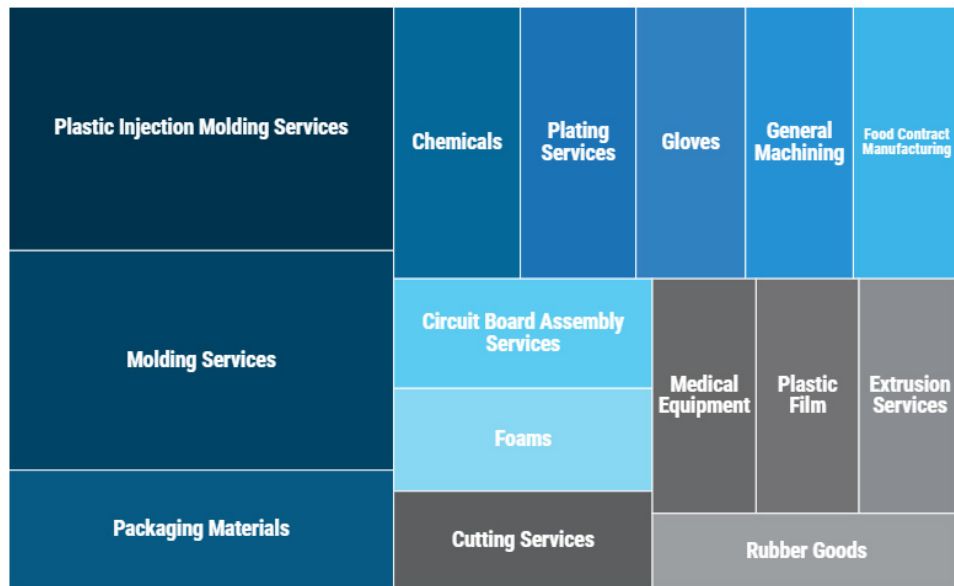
Plastic Injection Molding Services

Chemicals

Plating Services

Gloves

General Machining

Food Contract Manufacturing

Molding Services

Circuit Board Assembly Services

Foams

Medical Equipment

Plastic Film

Extrusion Services

Packaging Materials

Cutting Services

Rubber Goods